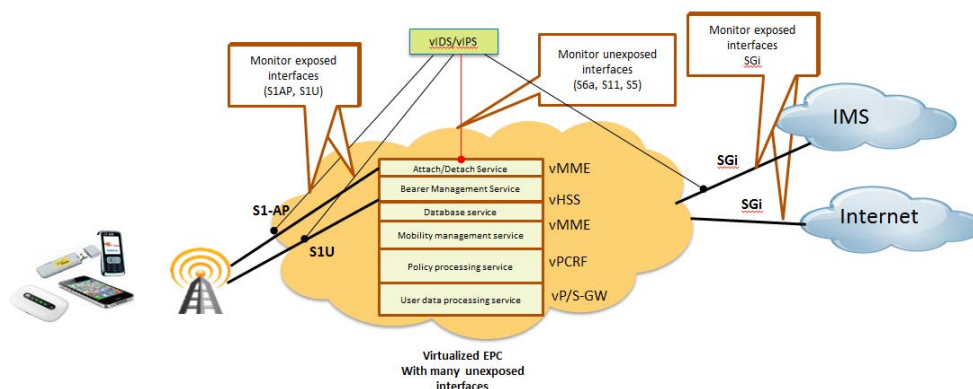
vIDS/vIPS

Monitor exposed interfaces (S1AP, S1U)

Monitor unexposed interfaces (S6a, S11, S5)

Monitor exposed interfaces SGi

IMS

Internet

SGi

SGi

S1-AP

S1U

Attach/Detach Service

vMME

Bearer Management Service

vHSS

Database service

vMME

Mobility management service

Policy processing service

vPCRF

User data processing service

vP/S-GW

Virtualized EPC With many unexposed interfaces